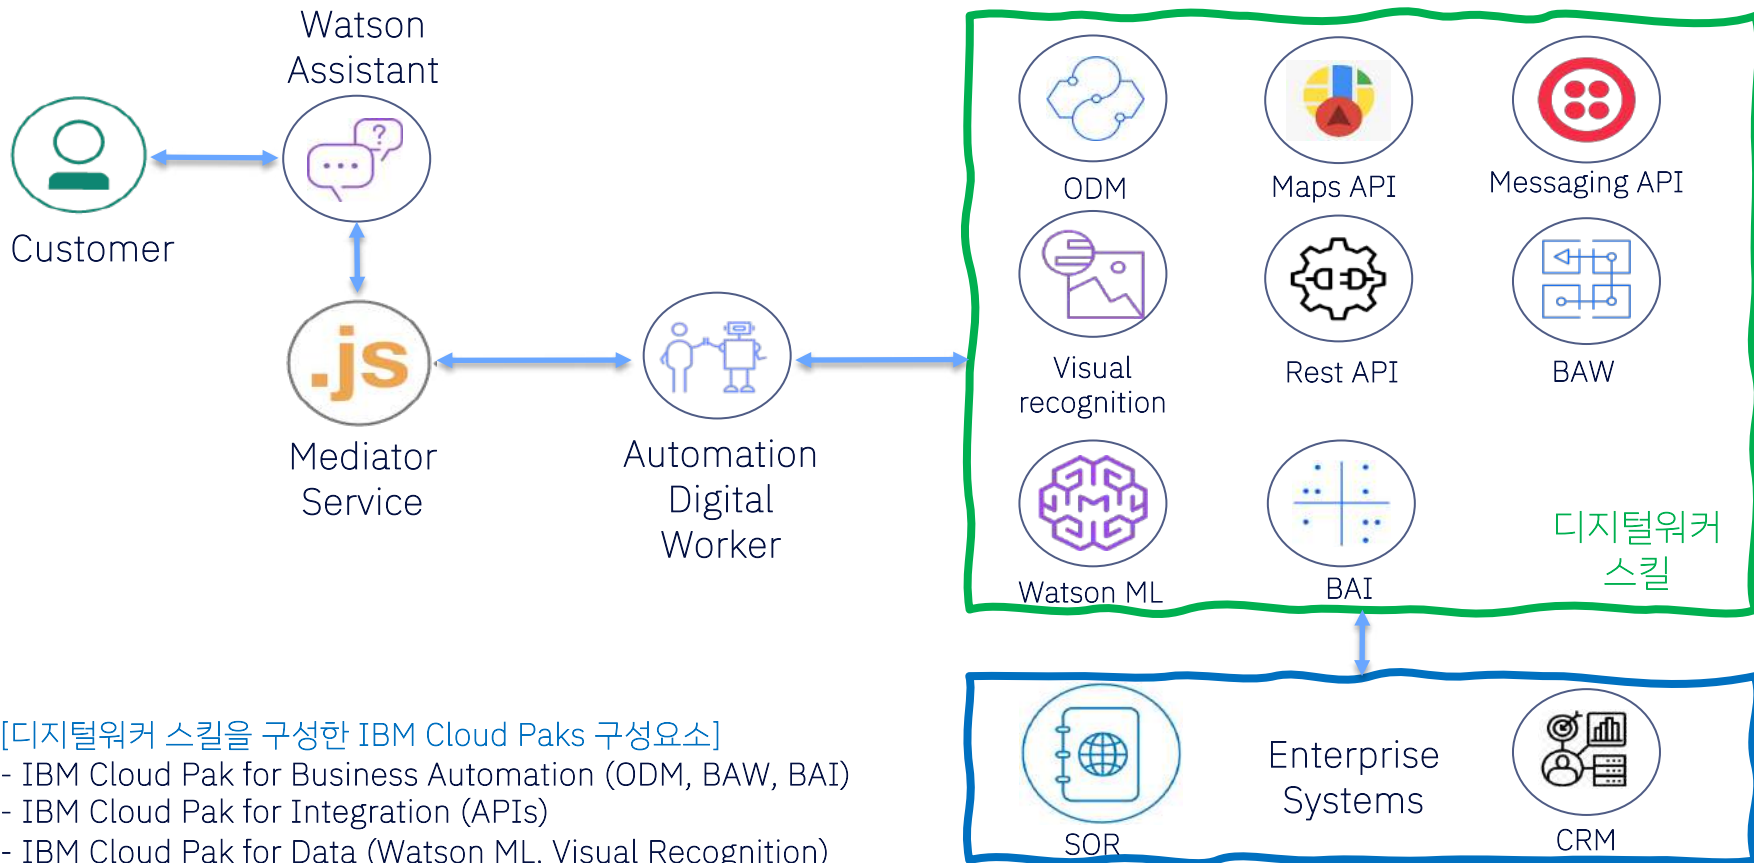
Watson Assistant

Customer

.js

Mediator Service

Automation Digital Worker

ODM

Maps API

Messaging API

Visual recognition

Rest API

BAW

Watson ML

BAI

디지털워커 스킬

SOR

Enterprise Systems

CRM

[디지털워커 스킬을 구성한 IBM Cloud Paks 구성요소]
- IBM Cloud Pak for Business Automation (ODM, BAW, BAI)
- IBM Cloud Pak for Integration (APIs)
- IBM Cloud Pak for Data (Watson ML, Visual Recognition)